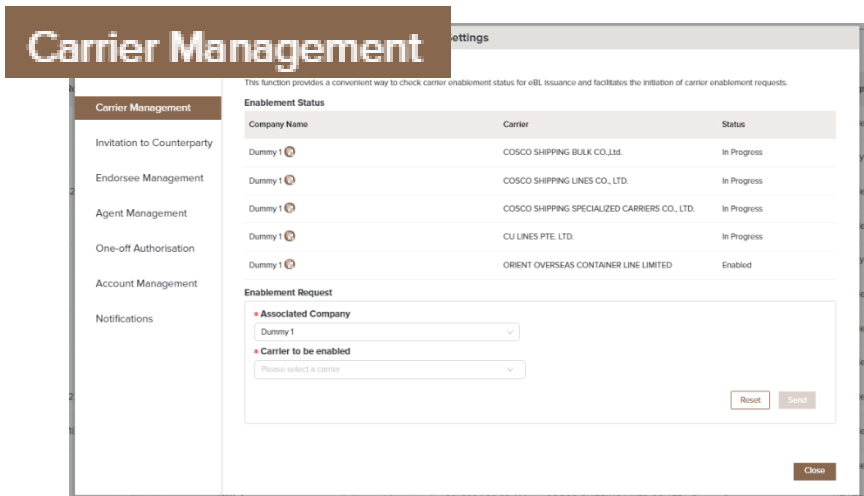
Carrier Management

ettings

Carrier Management

Invitation to Counterparty

Endorsee Management

Agent Management

One-off Authorisation

Account Management

Notifications

This function provides a convenient way to check carrier enablement status for eBL issuance and facilitates the initiation of carrier enablement requests.

Enablement Status

| Company Name | Carrier | Status |
|---|---|---|
| Dummy 1 | COSCO SHIPPING BULK CO.,Ltd. | In Progress |
| Dummy 1 | COSCO SHIPPING LINES CO., LTD. | In Progress |
| Dummy 1 | COSCO SHIPPING SPECIALIZED CARRIERS CO., LTD. | In Progress |
| Dummy 1 | CU LINES PTE. LTD. | In Progress |
| Dummy 1 | ORIENT OVERSEAS CONTAINER LINE LIMITED | Enabled |

Enablement Request

* Associated Company

Dummy 1

* Carrier to be enabled

Please select a carrier

Reset

Send

Close